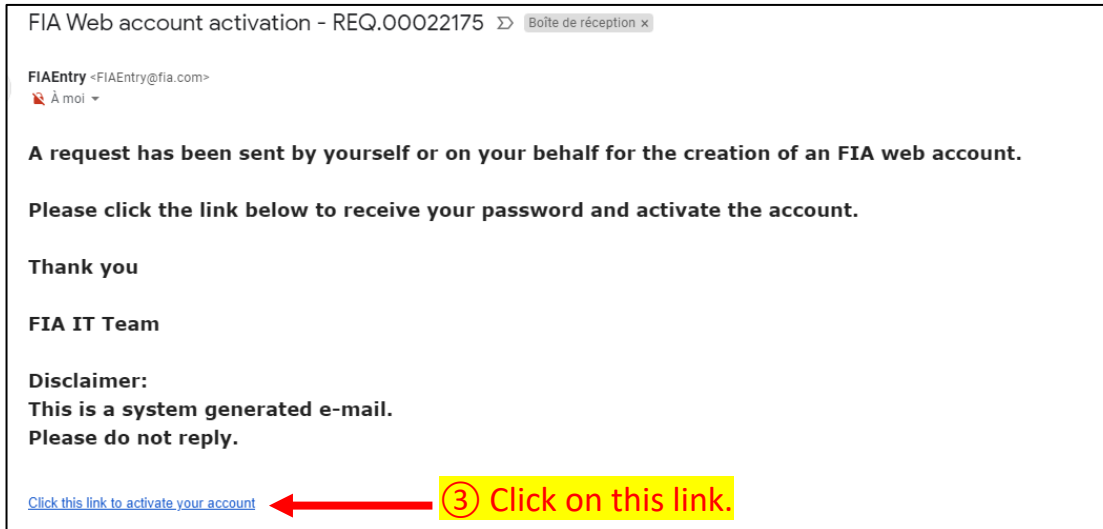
FIA Web account activation - REQ.00022175 Boîte de réception ×

FIAEntry <FIAEntry@fia.com>
À moi

A request has been sent by yourself or on your behalf for the creation of an FIA web account.

Please click the link below to receive your password and activate the account.

Thank you

FIA IT Team

Disclaimer:
This is a system generated e-mail.
Please do not reply.

Click this link to activate your account

③ Click on this link.